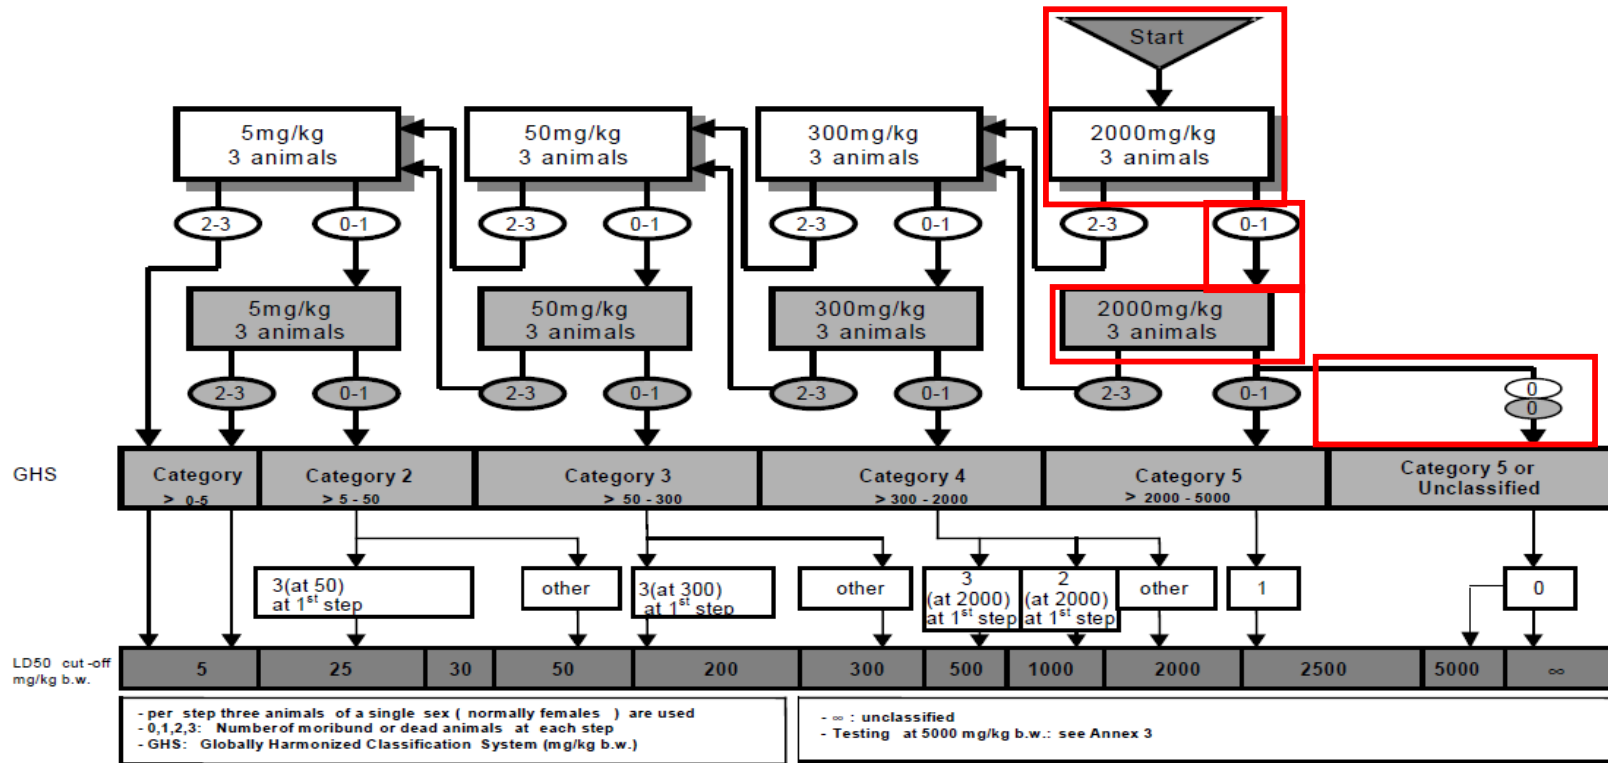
Start

5mg/kg
3 animals

50mg/kg
3 animals

300mg/kg
3 animals

2000mg/kg
3 animals

2-3 0-1 2-3 0-1 2-3 0-1 2-3 0-1

5mg/kg
3 animals

50mg/kg
3 animals

300mg/kg
3 animals

2000mg/kg
3 animals

2-3 0-1 2-3 0-1 2-3 0-1 2-3 0-1

0
0

GHS

| Category > 0-5 | Category 2 > 5 - 50 | Category 3 > 50 - 300 | Category 4 > 300 - 2000 | Category 5 > 2000 - 5000 | Category 5 or Unclassified |
|---|---|---|---|---|---|

3(at 50) at 1$^{st}$ step

other

3(at 300) at 1$^{st}$ step

other

3 (at 2000) at 1$^{st}$ step

2 (at 2000) at 1$^{st}$ step

other

1

0

LD50 cut-off mg/kg b.w.

| 5 | 25 | 30 | 50 | 200 | 300 | 500 | 1000 | 2000 | 2500 | 5000 | ∞ |
|---|---|---|---|---|---|---|---|---|---|---|---|

- per step three animals of a single sex ( normally females ) are used
- 0,1,2,3: Number of moribund or dead animals at each step
- GHS: Globally Harmonized Classification System (mg/kg b.w.)

- ∞ : unclassified
- Testing at 5000 mg/kg b.w.: see Annex 3